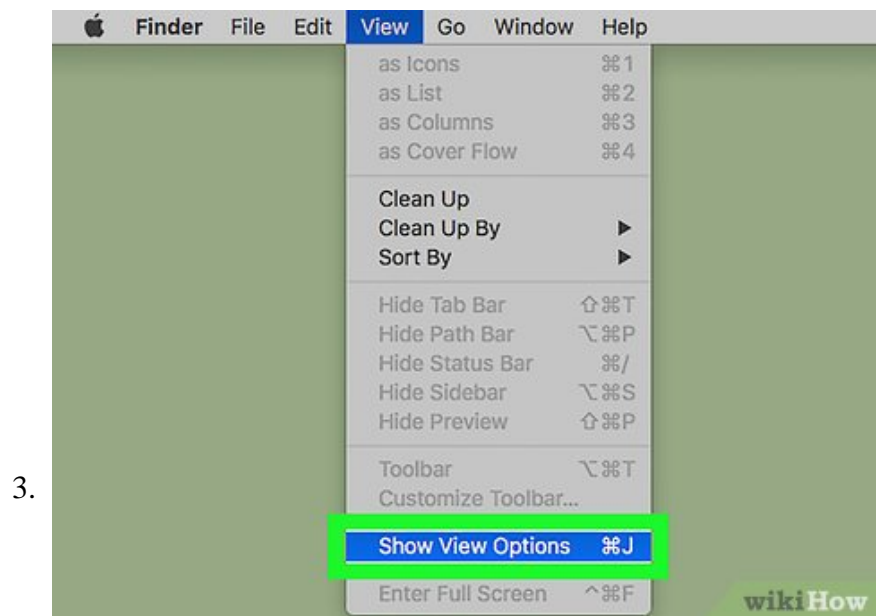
Finder File Edit View Go Window Help

as Icons ⌘1
as List ⌘2
as Columns ⌘3
as Cover Flow ⌘4

Clean Up
Clean Up By ▶
Sort By ▶

Hide Tab Bar ⇧⌘T
Hide Path Bar ⌥⌘P
Hide Status Bar ⌘/
Hide Sidebar ⌥⌘S
Hide Preview ⇧⌘P

3.

Toolbar ⌥⌘T
Customize Toolbar...

Show View Options ⌘J

Enter Full Screen ^⌘F

wikiHow